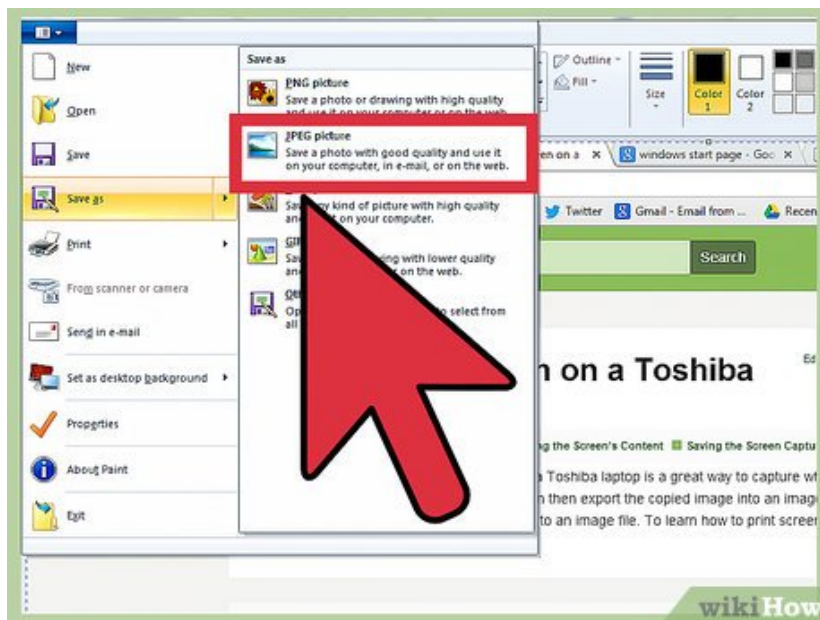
New

Open

Save

Save as

Print

From scanner or camera

Send in e-mail

Set as desktop background

Properties

About Paint

Exit

Save as

PNG picture
Save a photo or drawing with high quality and use it on your computer or on the web.

JPEG picture
Save a photo with good quality and use it on your computer, in e-mail, or on the web.

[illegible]
Save any kind of picture with high quality and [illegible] on your computer.

GIF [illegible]
Save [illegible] drawing with lower quality and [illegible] on the web.

Ot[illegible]
Op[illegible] to select from all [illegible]

Outline
Fill
Size
Color 1
Color 2

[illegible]n on a ×
windows start page - Goo ×

Twitter
Gmail - Email from ...
Recen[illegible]

Search

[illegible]n on a Toshiba

Ed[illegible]

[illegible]g the Screen's Content
Saving the Screen Captu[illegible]

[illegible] Toshiba laptop is a great way to capture w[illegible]
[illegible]n then export the copied image into an imag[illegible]
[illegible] to an image file. To learn how to print scree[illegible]

wikiHow